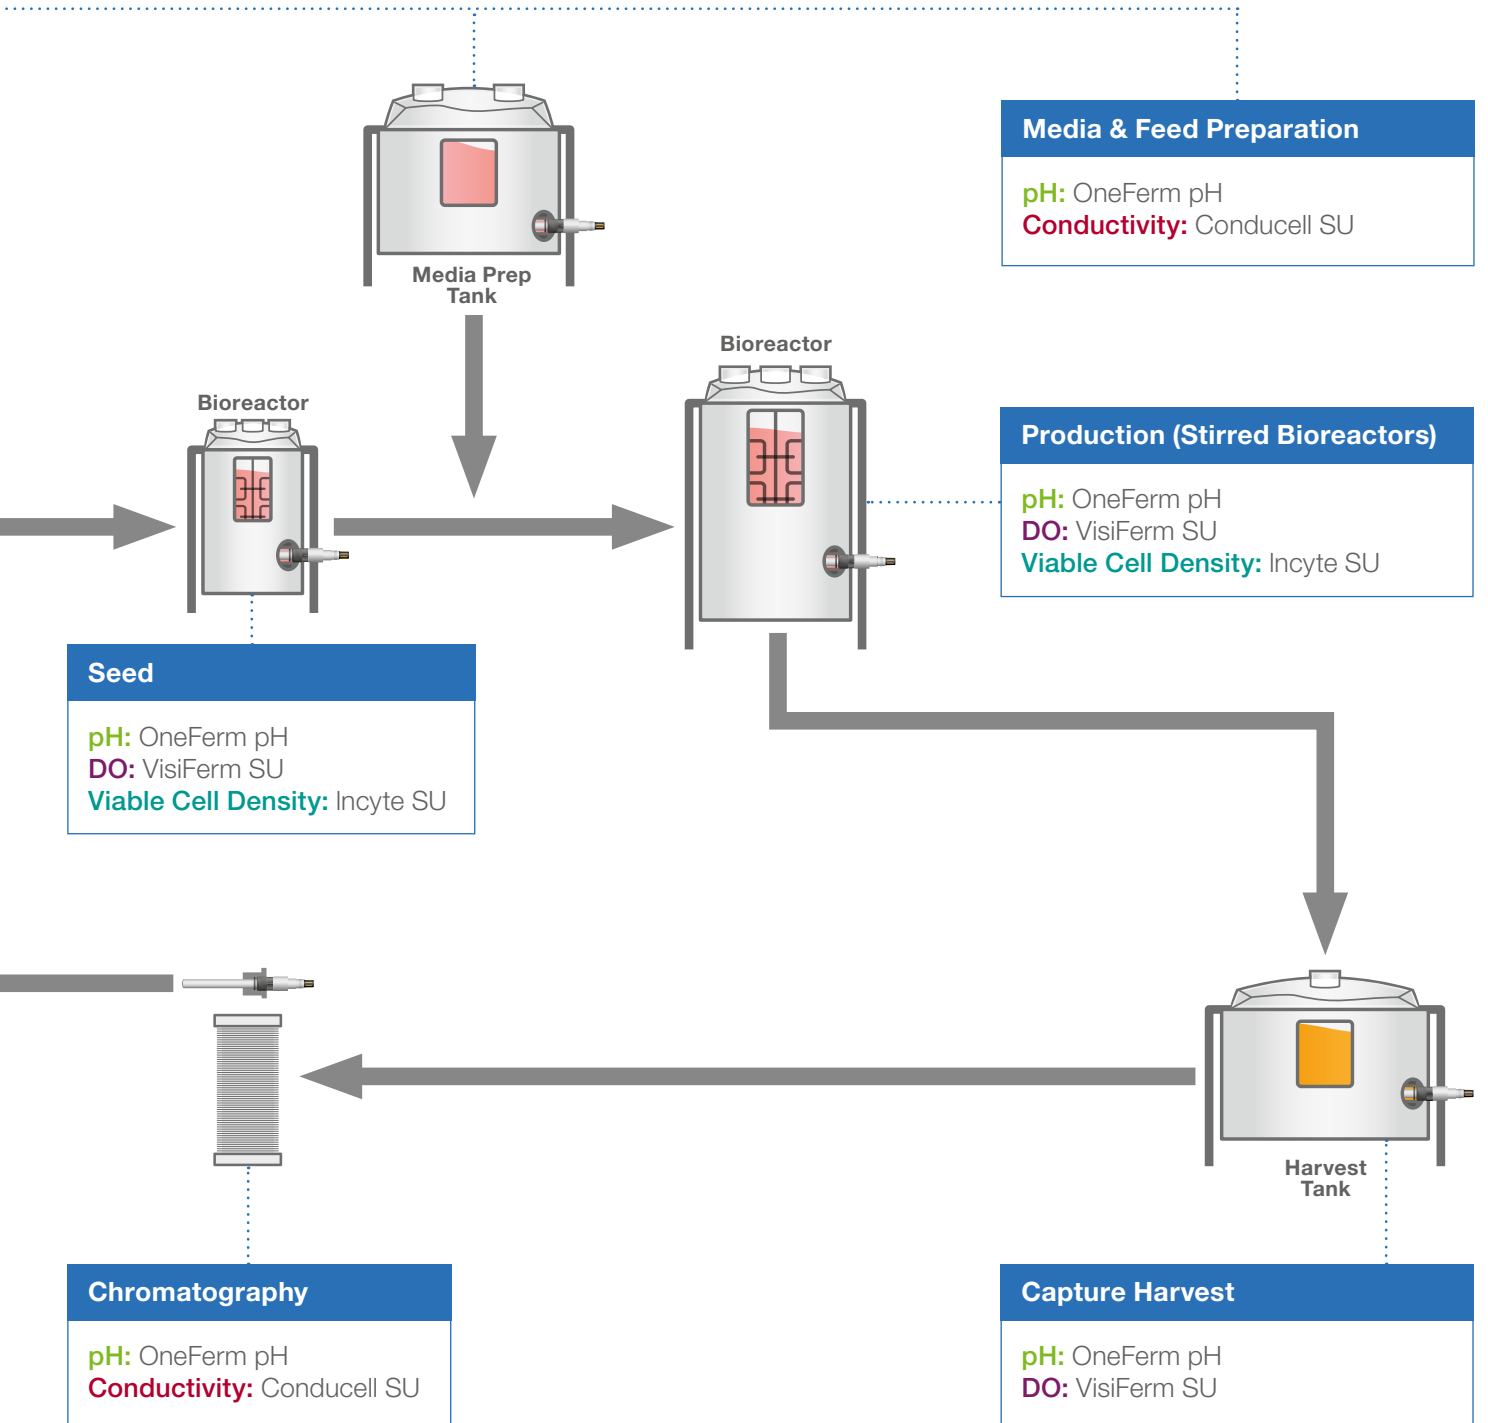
Media Prep Tank

Media & Feed Preparation

pH: OneFerm pH
Conductivity: Conducell SU

Bioreactor

Bioreactor

Production (Stirred Bioreactors)

pH: OneFerm pH
DO: VisiFerm SU
Viable Cell Density: Incyte SU

Seed

pH: OneFerm pH
DO: VisiFerm SU
Viable Cell Density: Incyte SU

Harvest Tank

Chromatography

pH: OneFerm pH
Conductivity: Conducell SU

Capture Harvest

pH: OneFerm pH
DO: VisiFerm SU